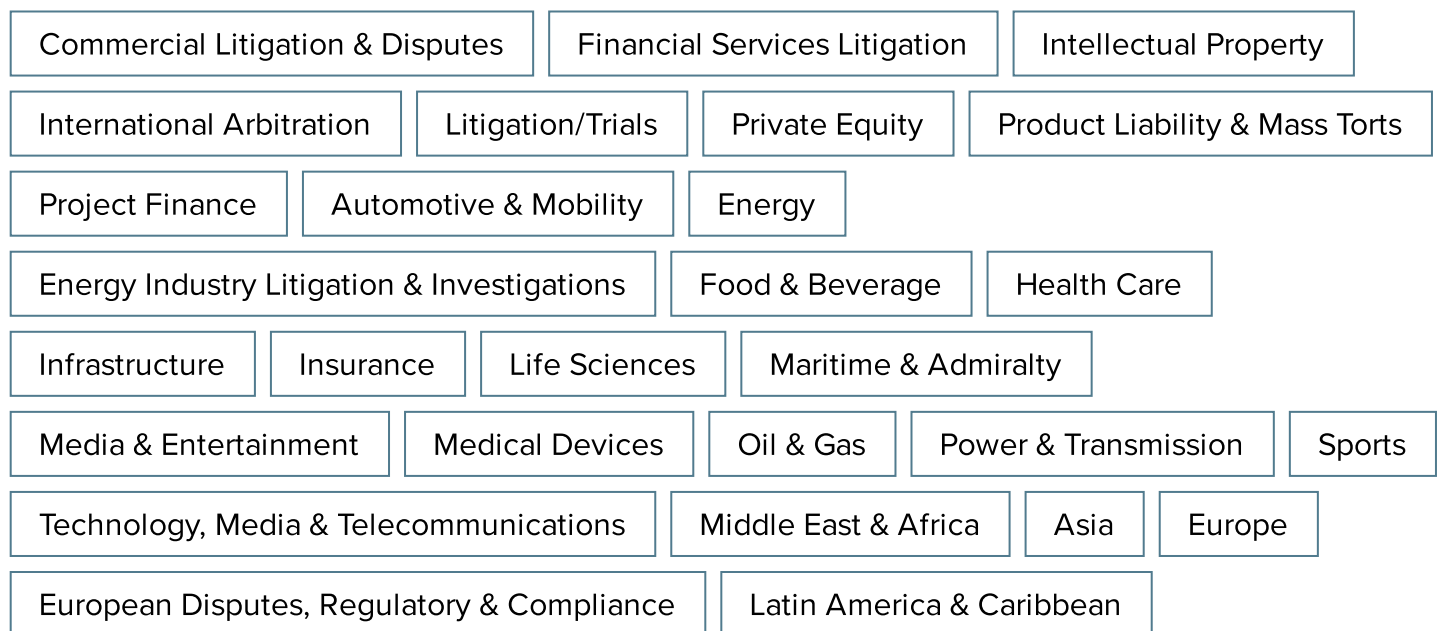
Commercial Litigation & Disputes
Financial Services Litigation
Intellectual Property
International Arbitration
Litigation/Trials
Private Equity
Product Liability & Mass Torts
Project Finance
Automotive & Mobility
Energy
Energy Industry Litigation & Investigations
Food & Beverage
Health Care
Infrastructure
Insurance
Life Sciences
Maritime & Admiralty
Media & Entertainment
Medical Devices
Oil & Gas
Power & Transmission
Sports
Technology, Media & Telecommunications
Middle East & Africa
Asia
Europe
European Disputes, Regulatory & Compliance
Latin America & Caribbean